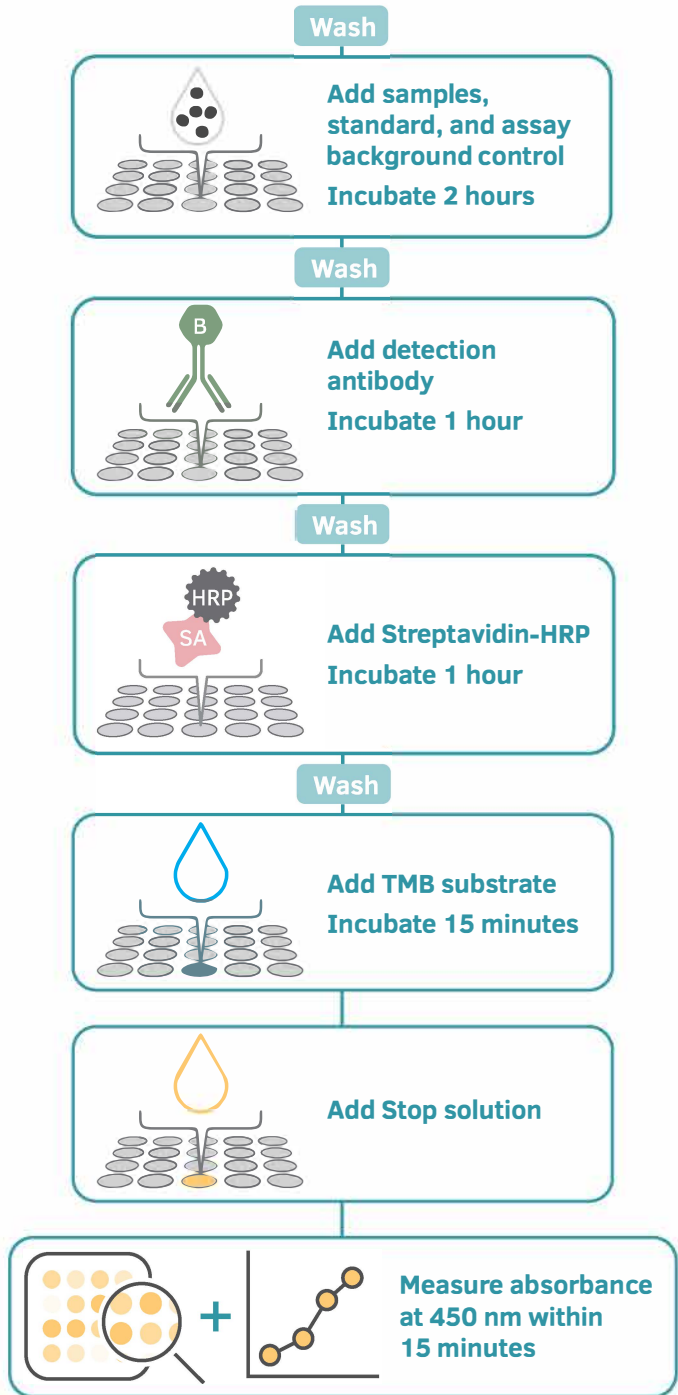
Wash

Add samples, standard, and assay background control
Incubate 2 hours

Wash

B

Add detection antibody
Incubate 1 hour

Wash

HRP
SA

Add Streptavidin-HRP
Incubate 1 hour

Wash

Add TMB substrate
Incubate 15 minutes

Add Stop solution

+

Measure absorbance at 450 nm within 15 minutes